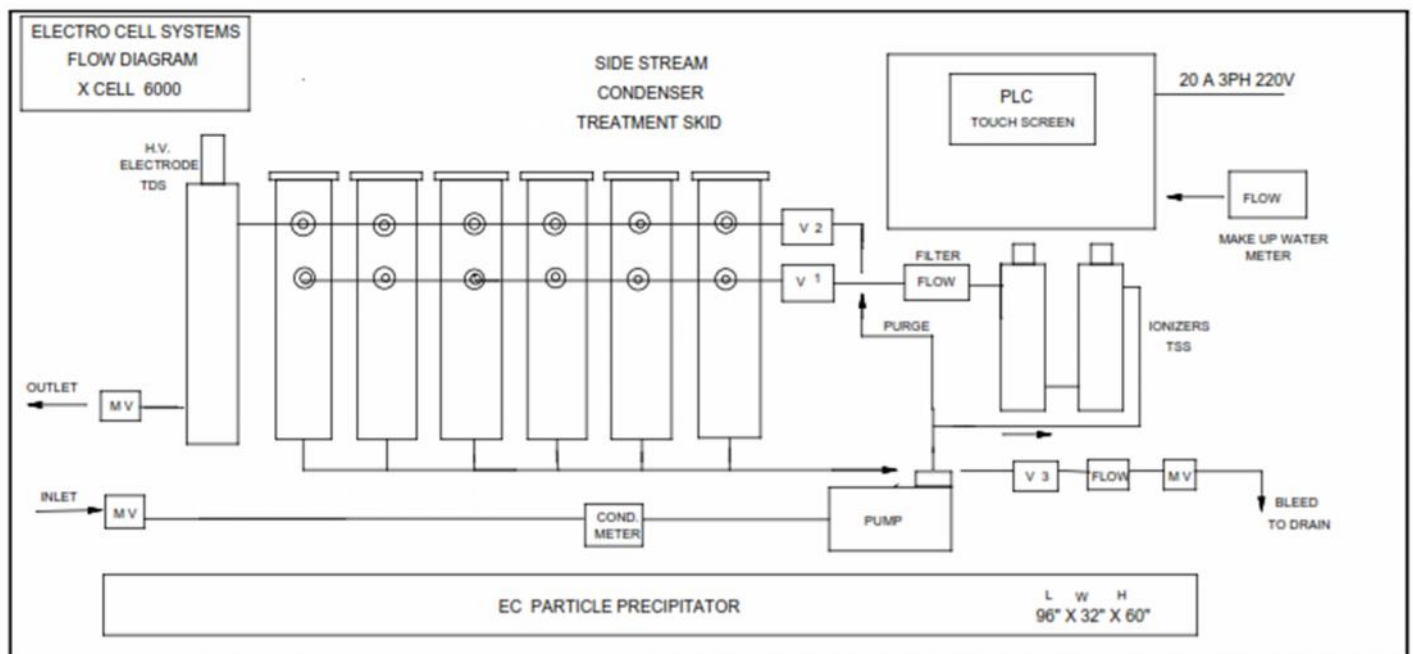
ELECTRO CELL SYSTEMS
FLOW DIAGRAM
X CELL 6000

SIDE STREAM
CONDENSER
TREATMENT SKID

PLC
TOUCH SCREEN

20 A 3PH 220V

H.V.
ELECTRODE
TDS

V 2

V 1

FLOW

MAKE UP WATER
METER

FILTER
FLOW

PURGE

IONIZERS
TSS

OUTLET

M V

INLET

M V

COND.
METER

PUMP

V 3

FLOW

M V

BLEED
TO DRAIN

EC PARTICLE PRECIPITATOR

L W H
96" X 32" X 60"